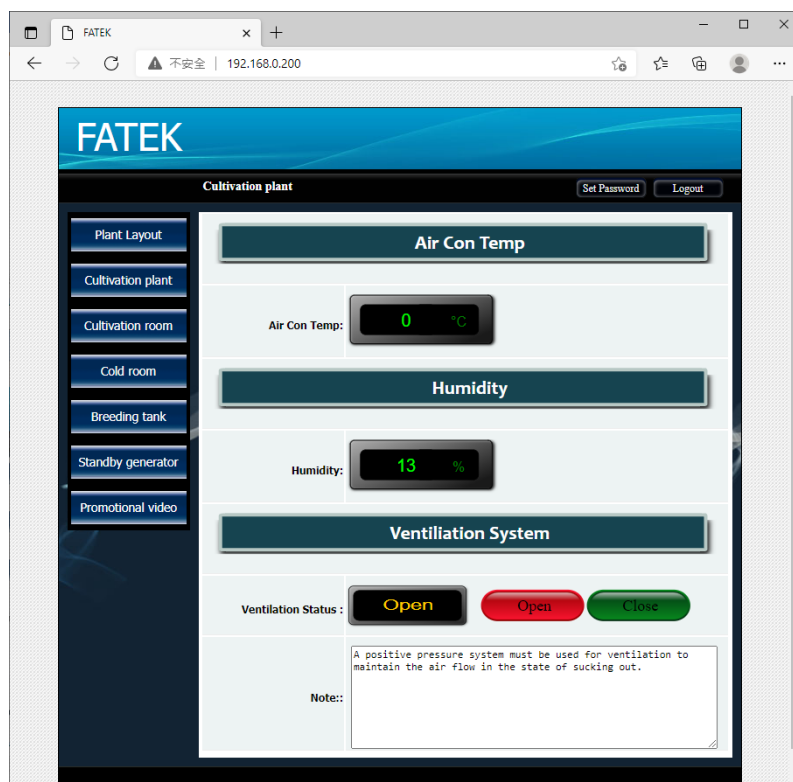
FATEK

不安全 | 192.168.0.200

FATEK

Cultivation plant

Set Password

Logout

Plant Layout

Cultivation plant

Cultivation room

Cold room

Breeding tank

Standby generator

Promotional video

Air Con Temp

Air Con Temp:

0 °C

Humidity

Humidity:

13 %

Ventiliation System

Ventilation Status :

Open

Open

Close

Note::

A positive pressure system must be used for ventilation to maintain the air flow in the state of sucking out.